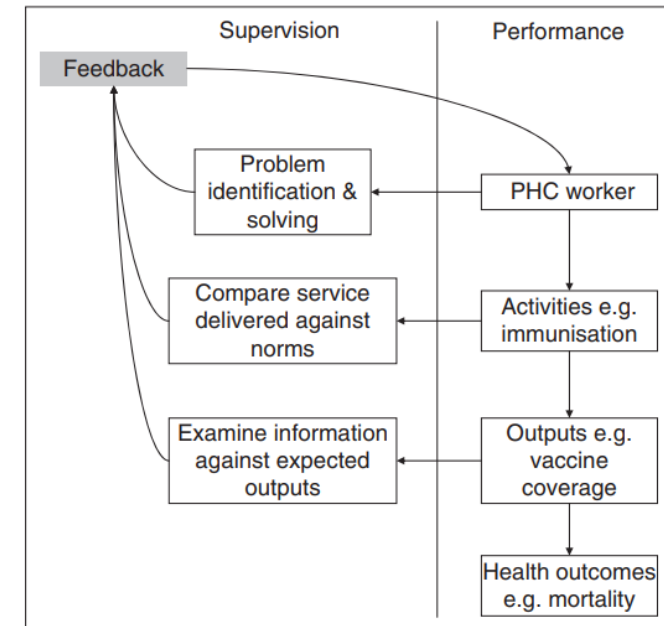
Supervision

Performance

Feedback

Problem identification & solving

PHC worker

Compare service delivered against norms

Activities e.g. immunisation

Examine information against expected outputs

Outputs e.g. vaccine coverage

Health outcomes e.g. mortality